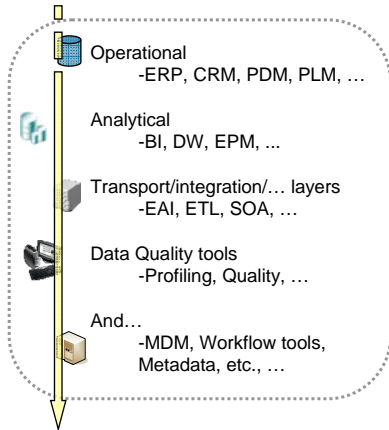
Operational
-ERP, CRM, PDM, PLM, …

Analytical
-BI, DW, EPM, ...

Transport/integration/… layers
-EAI, ETL, SOA, …

Data Quality tools
-Profiling, Quality, …

And…
-MDM, Workflow tools, Metadata, etc., …